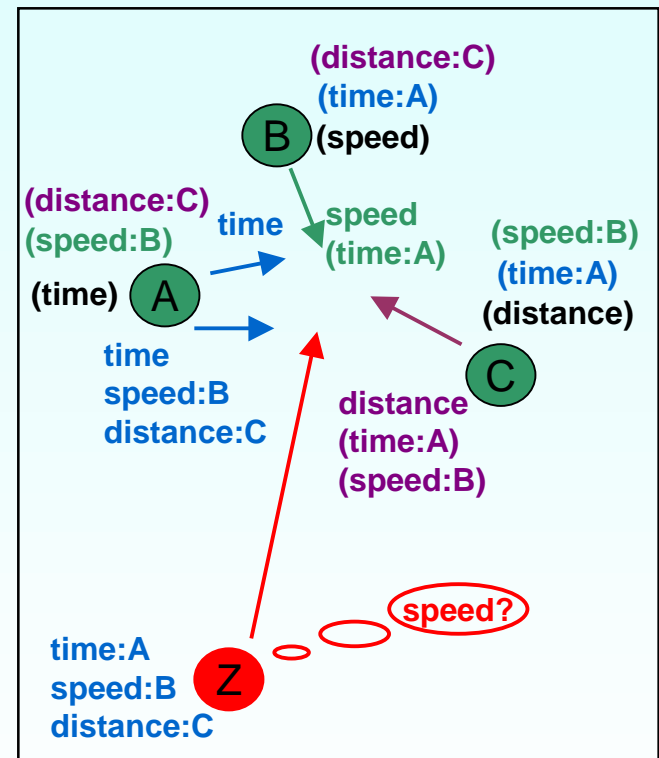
(distance:C)
(time:A)
B (speed)

(distance:C)
(speed:B)
(time) A

time

speed
(time:A)

(speed:B)
(time:A)
(distance)

time
speed:B
distance:C

C

distance
(time:A)
(speed:B)

speed?

time:A
speed:B
distance:C
Z